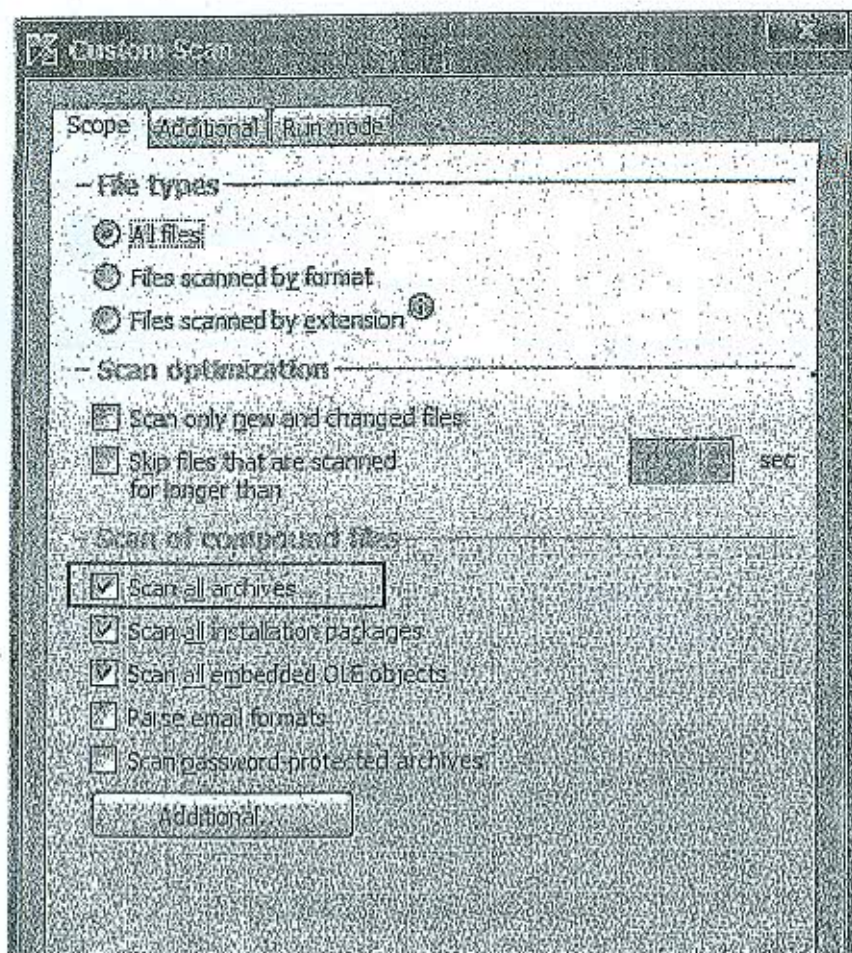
Custom Scan

Scope | Additional | Run mode

File types

All files

Files scanned by format

Files scanned by extension

Scan optimization

Scan only new and changed files

Skip files that are scanned for longer than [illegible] sec

Scan of compound files

Scan all archives...

Scan all installation packages

Scan all embedded OLE objects

Parse email formats

Scan password-protected archives

Additional...